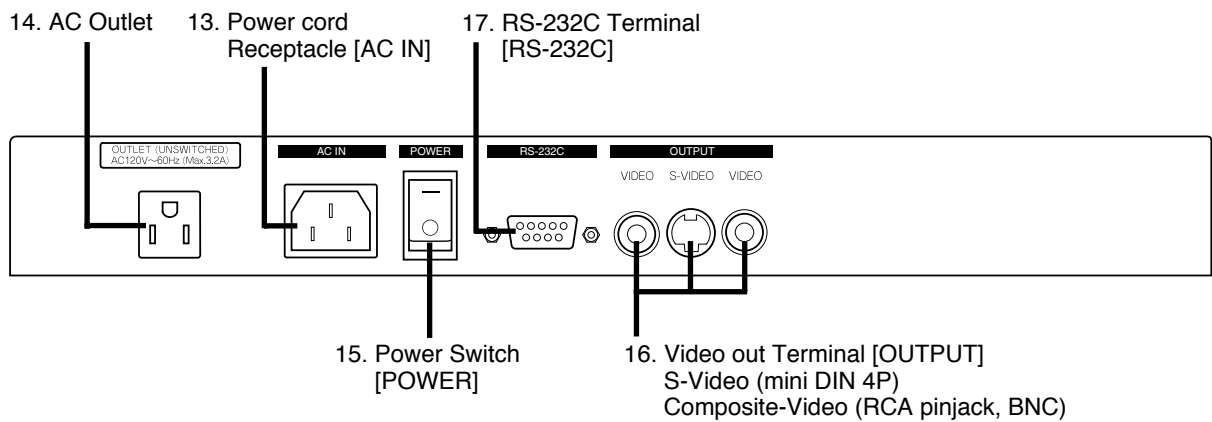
14. AC Outlet

13. Power cord Receptacle [AC IN]

17. RS-232C Terminal [RS-232C]

OUTLET (UNSWITCHED) AC120V～60Hz (Max.3.2A)

AC IN

POWER

RS-232C

OUTPUT

VIDEO S-VIDEO VIDEO

15. Power Switch [POWER]

16. Video out Terminal [OUTPUT]
S-Video (mini DIN 4P)
Composite-Video (RCA pinjack, BNC)